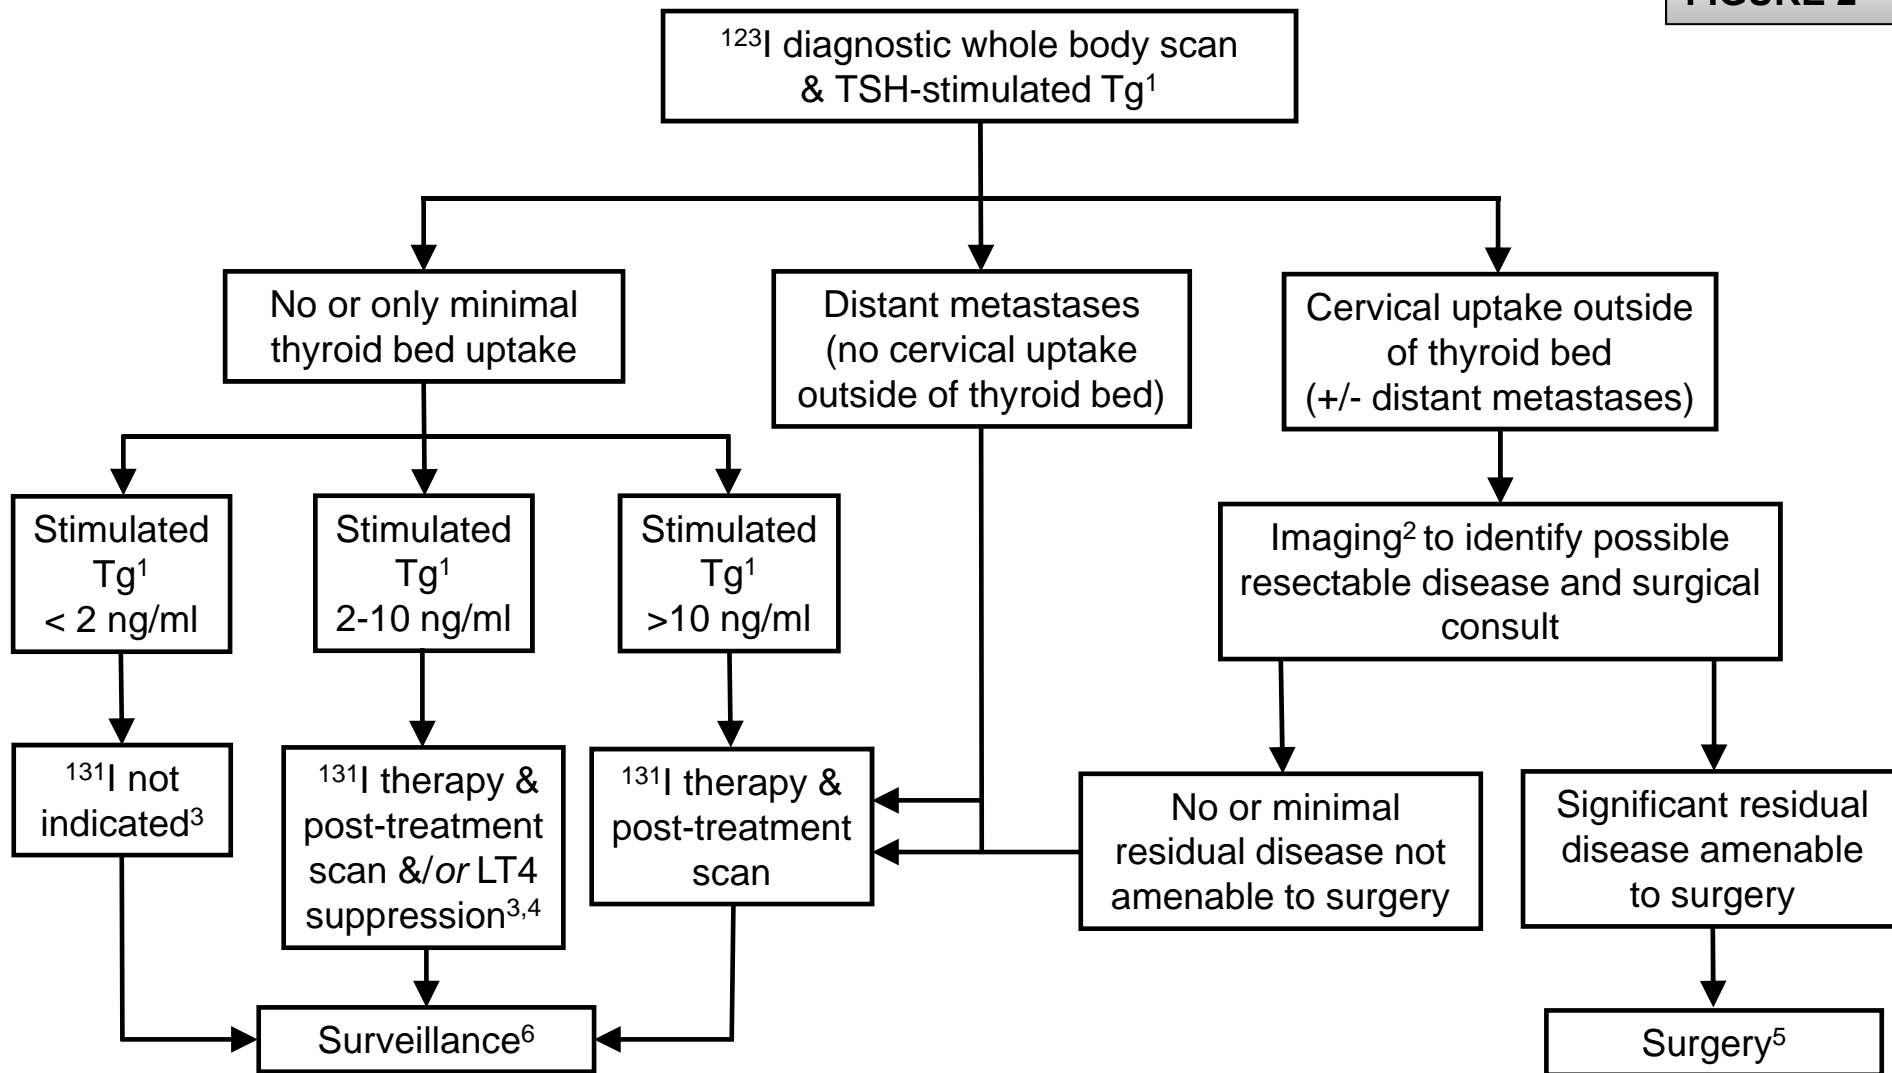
FIGURE 2

$^{123}$I diagnostic whole body scan & TSH-stimulated Tg$^{1}$

No or only minimal thyroid bed uptake

Distant metastases (no cervical uptake outside of thyroid bed)

Cervical uptake outside of thyroid bed (+/- distant metastases)

Stimulated Tg$^{1}$ < 2 ng/ml

Stimulated Tg$^{1}$ 2-10 ng/ml

Stimulated Tg$^{1}$ >10 ng/ml

Imaging$^{2}$ to identify possible resectable disease and surgical consult

$^{131}$I not indicated$^{3}$

$^{131}$I therapy & post-treatment scan &/or LT4 suppression$^{3,4}$

$^{131}$I therapy & post-treatment scan

No or minimal residual disease not amenable to surgery

Significant residual disease amenable to surgery

Surveillance$^{6}$

Surgery$^{5}$